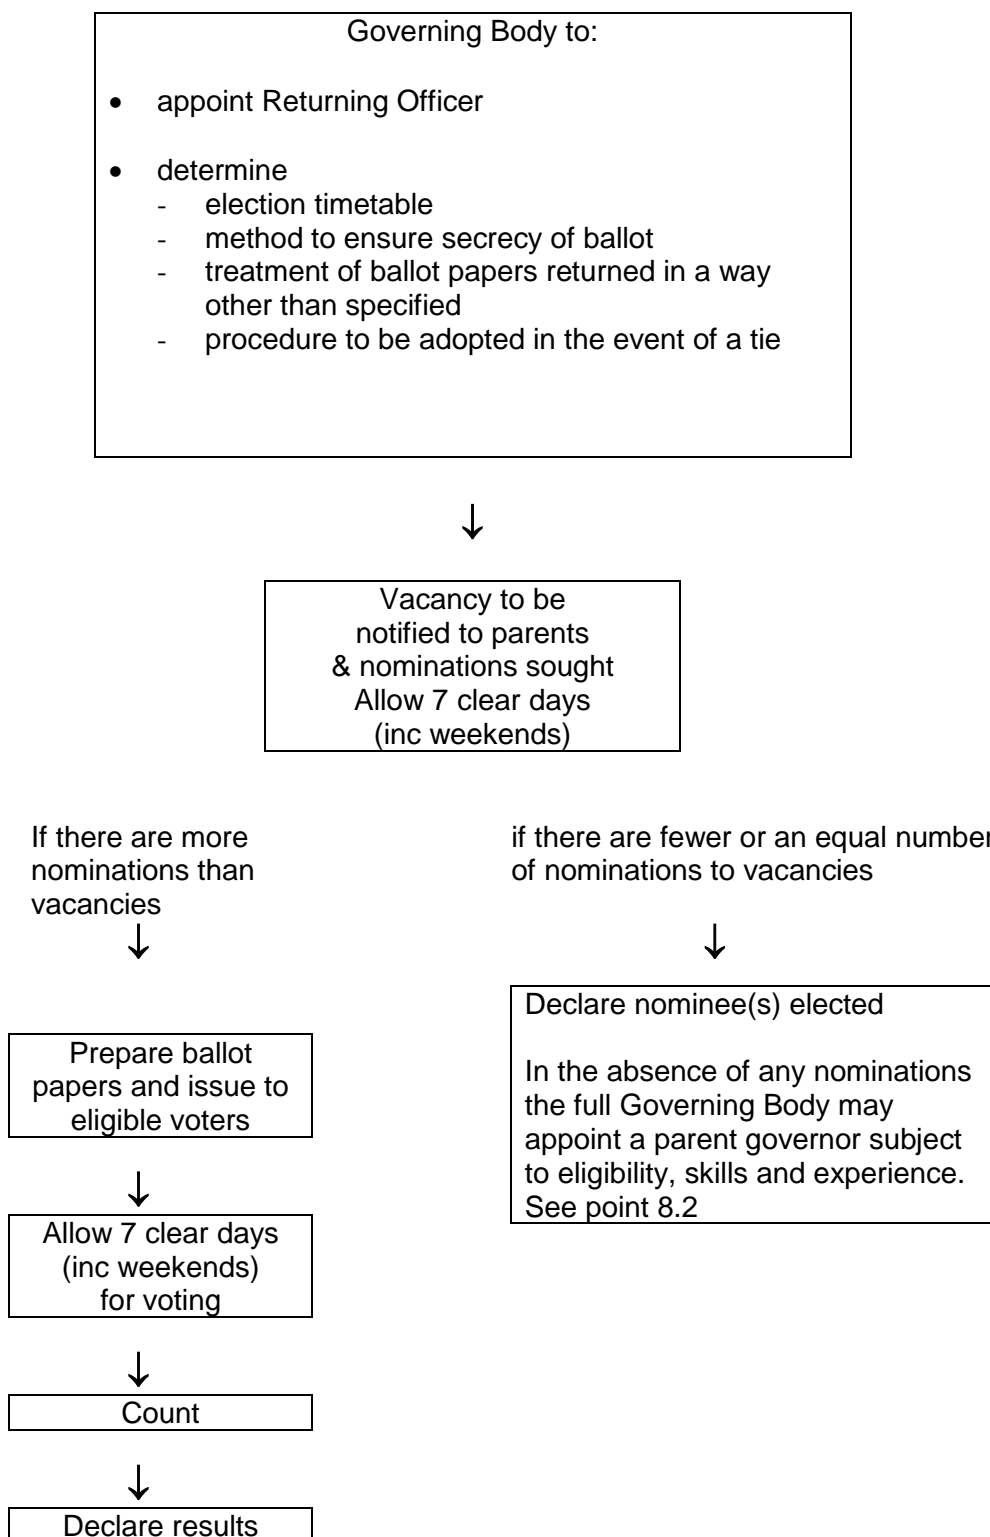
Governing Body to:

- appoint Returning Officer

- determine
  - election timetable
  - method to ensure secrecy of ballot
  - treatment of ballot papers returned in a way other than specified
  - procedure to be adopted in the event of a tie

↓

Vacancy to be notified to parents & nominations sought Allow 7 clear days (inc weekends)

If there are more nominations than vacancies

↓

Prepare ballot papers and issue to eligible voters

↓

Allow 7 clear days (inc weekends) for voting

↓

Count

↓

Declare results

if there are fewer or an equal number of nominations to vacancies

↓

Declare nominee(s) elected

In the absence of any nominations the full Governing Body may appoint a parent governor subject to eligibility, skills and experience. See point 8.2